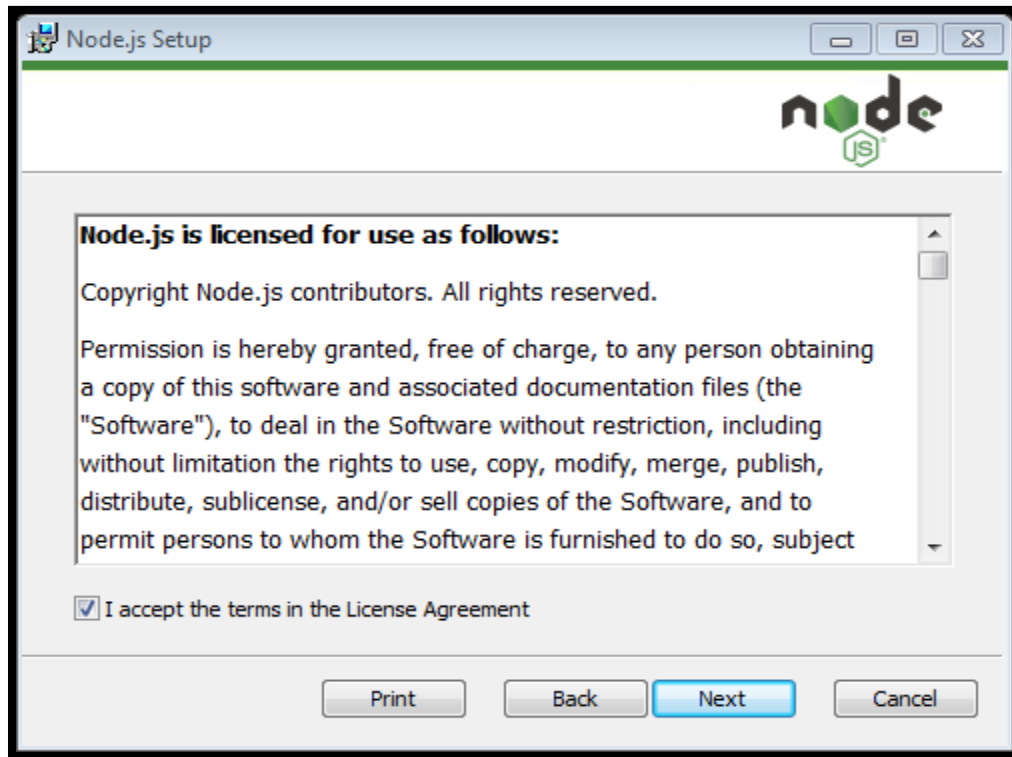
Node.js Setup

node JS

Node.js is licensed for use as follows:

Copyright Node.js contributors. All rights reserved.

Permission is hereby granted, free of charge, to any person obtaining a copy of this software and associated documentation files (the "Software"), to deal in the Software without restriction, including without limitation the rights to use, copy, modify, merge, publish, distribute, sublicense, and/or sell copies of the Software, and to permit persons to whom the Software is furnished to do so, subject

I accept the terms in the License Agreement

Print Back Next Cancel